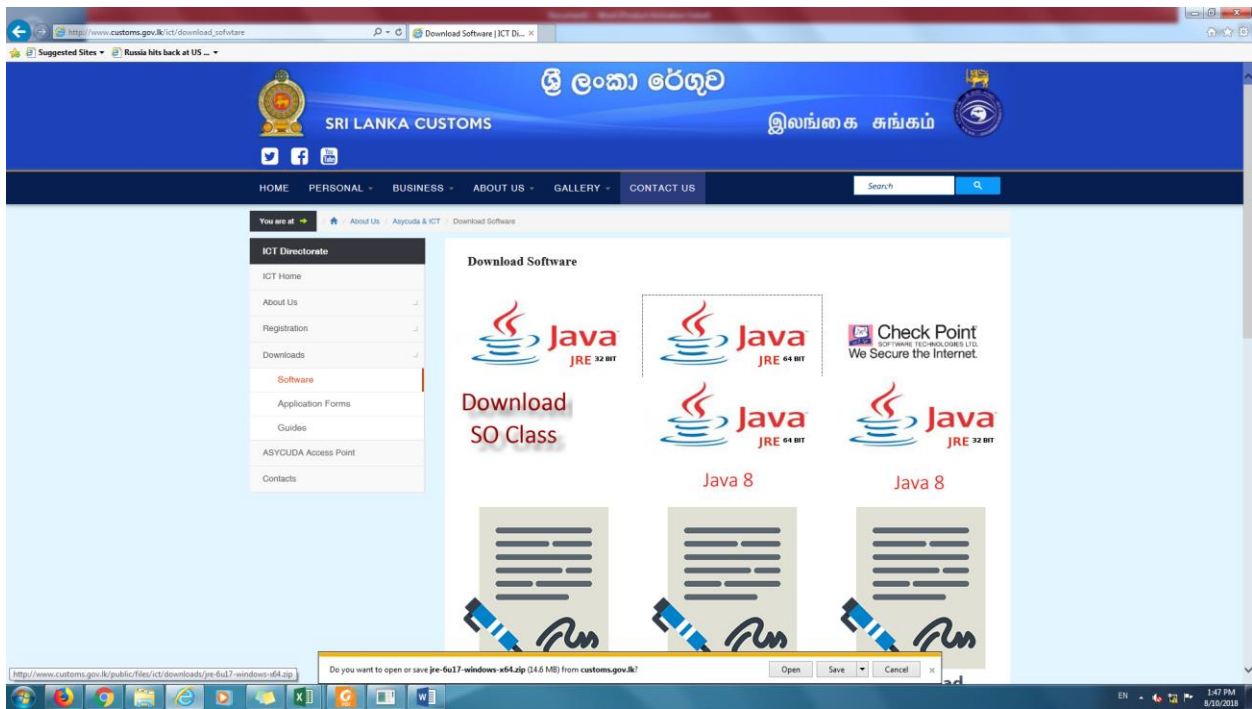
http://www.customs.gov.lk/ict/download_softwtare
Download Software | ICT Di... ×
Suggested Sites ▾ Russia hits back at US ... ▾

ශ්‍රී ලංකා රේගුව
SRI LANKA CUSTOMS
இலங்கை சுங்கம்

HOME PERSONAL BUSINESS ABOUT US GALLERY CONTACT US
Search

You are at About Us Asycuda & ICT Download Software

ICT Directorate
ICT Home
About Us
Registration
Downloads
Software
Application Forms
Guides
ASYCUDA Access Point
Contacts

Download Software

Java JRE 32 BIT
Java JRE 64 BIT
Check Point SOFTWARE TECHNOLOGIES LTD. We Secure the Internet.
Download SO Class
Java JRE 64 BIT
Java 8
Java JRE 32 BIT
Java 8

http://www.customs.gov.lk/public/files/ict/downloads/jre-6u17-windows-x64.zip
Do you want to open or save jre-6u17-windows-x64.zip (14.6 MB) from customs.gov.lk?
Open Save Cancel

EN 1:47 PM 8/10/2018